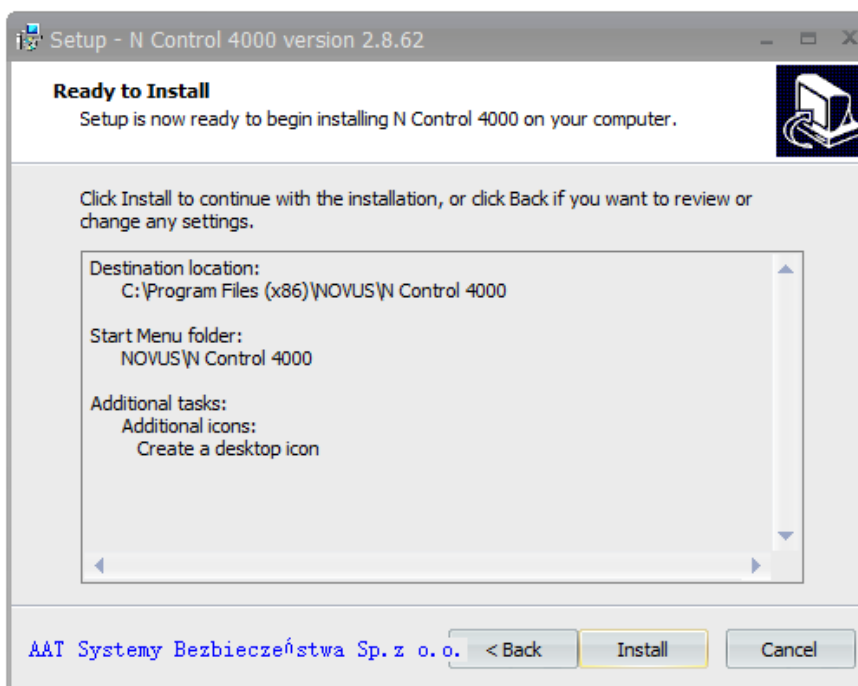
Setup - N Control 4000 version 2.8.62

Ready to Install
Setup is now ready to begin installing N Control 4000 on your computer.

Click Install to continue with the installation, or click Back if you want to review or change any settings.

Destination location:
C:\Program Files (x86)\NOVUS\N Control 4000

Start Menu folder:
NOVUS\N Control 4000

Additional tasks:
Additional icons:
Create a desktop icon

AAT Systemy Bezbieczeństwa Sp.z o.o.

< Back

Install

Cancel